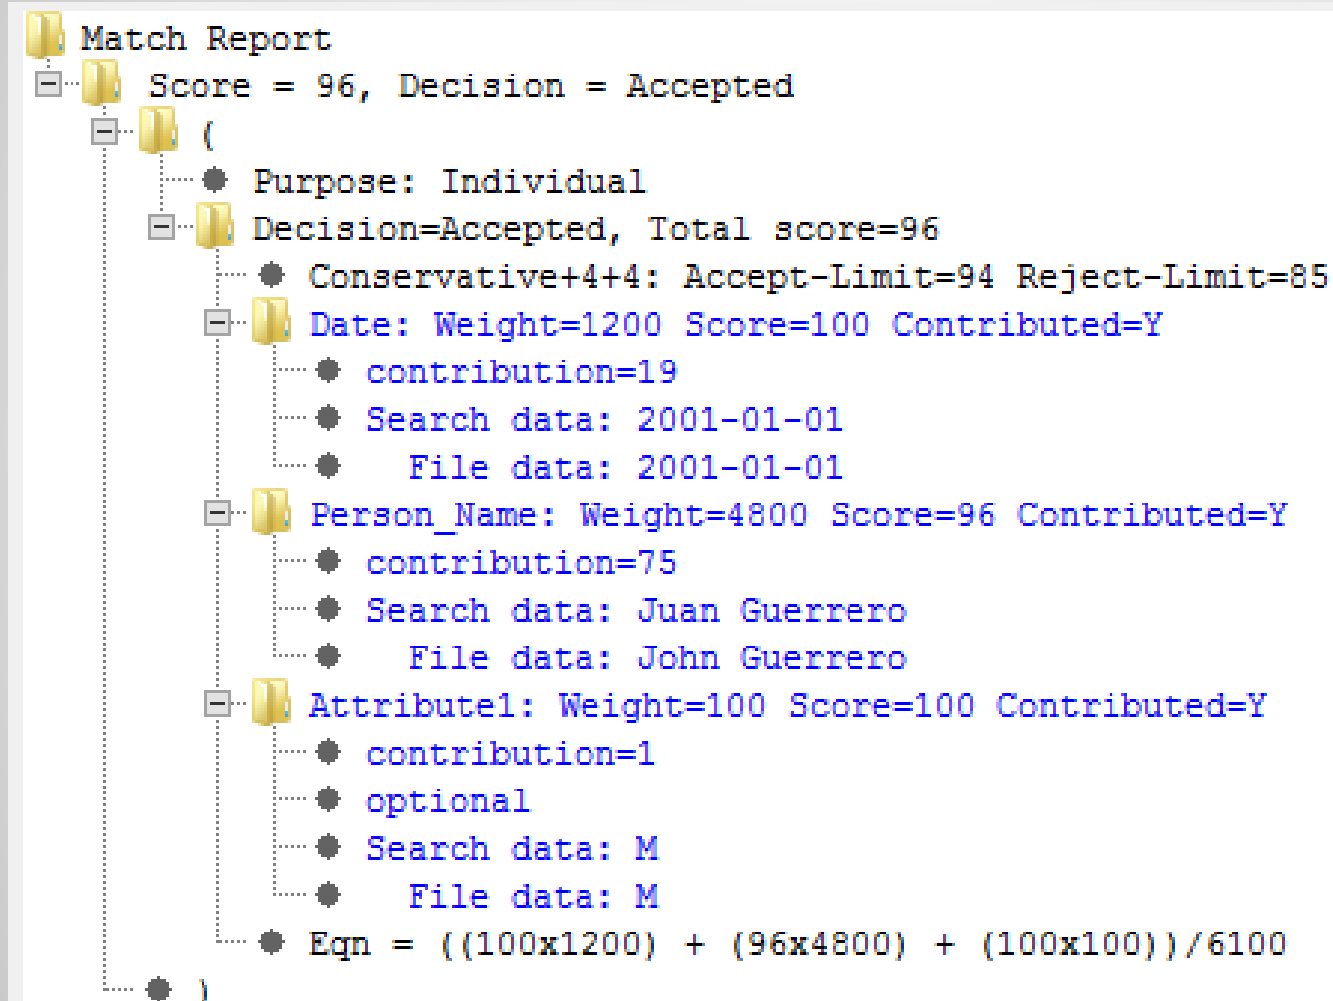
Match Report
Score = 96, Decision = Accepted
(
Purpose: Individual
Decision=Accepted, Total score=96
Conservative+4+4: Accept-Limit=94 Reject-Limit=85
Date: Weight=1200 Score=100 Contributed=Y
contribution=19
Search data: 2001-01-01
File data: 2001-01-01
Person_Name: Weight=4800 Score=96 Contributed=Y
contribution=75
Search data: Juan Guerrero
File data: John Guerrero
Attribute1: Weight=100 Score=100 Contributed=Y
contribution=1
optional
Search data: M
File data: M
Eqn = ((100x1200) + (96x4800) + (100x100))/6100
)